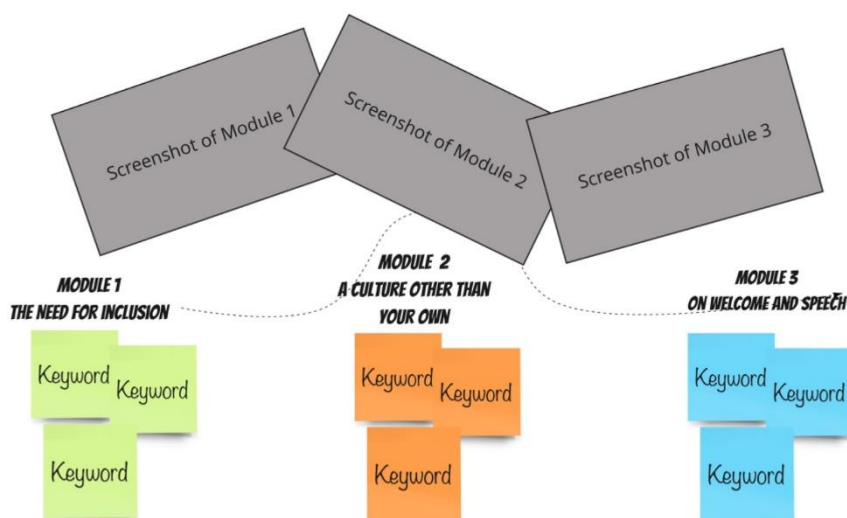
Screenshot of Module 1

Screenshot of Module 2

Screenshot of Module 3

MODULE 1
THE NEED FOR INCLUSION

Keyword
Keyword
Keyword

MODULE 2
A CULTURE OTHER THAN YOUR OWN

Keyword
Keyword
Keyword

MODULE 3
ON WELCOME AND SPEECH

Keyword
Keyword
Keyword